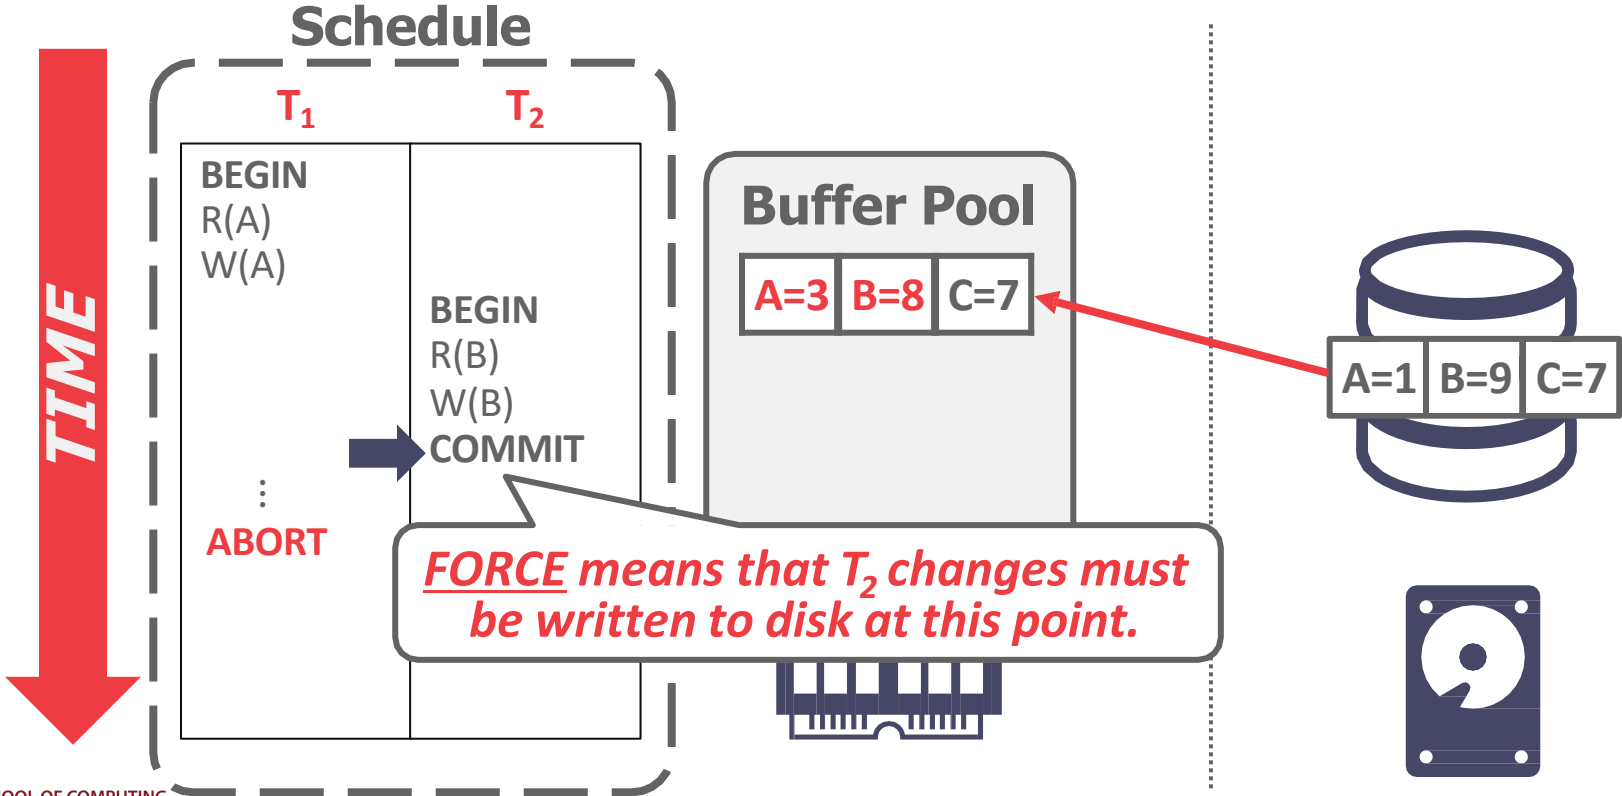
Schedule

TIME

$T_1$

$T_2$

BEGIN
R(A)
W(A)

BEGIN
R(B)
W(B)
COMMIT

⋮
ABORT

Buffer Pool

| A=3 | B=8 | C=7 |
|---|---|---|

| A=1 | B=9 | C=7 |
|---|---|---|

FORCE means that $T_2$ changes must be written to disk at this point.

OOL OF COMPUTING